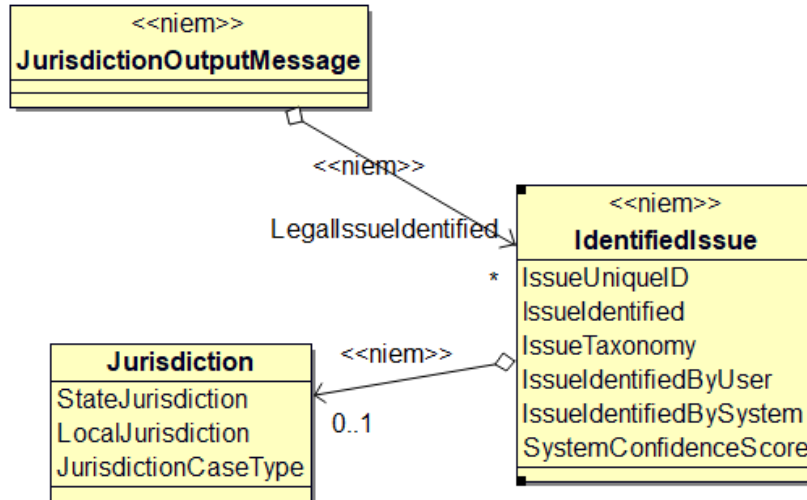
<<niem>>
JurisdictionOutputMessage

<<niem>>
LegalIssueIdentified

<<niem>>
IdentifiedIssue
*
IssueUniqueID
IssueIdentified
IssueTaxonomy
IssueIdentifiedByUser
IssueIdentifiedBySystem
SystemConfidenceScore

<<niem>>
0..1

Jurisdiction
StateJurisdiction
LocalJurisdiction
JurisdictionCaseType